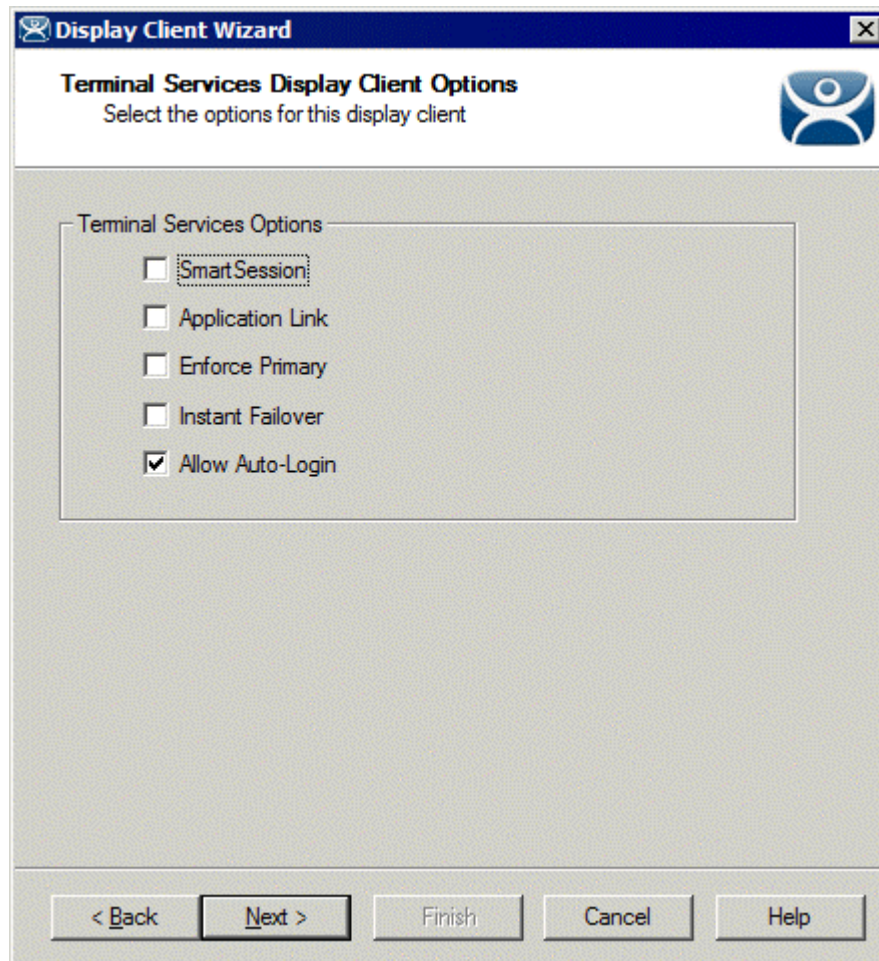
Display Client Wizard

Terminal Services Display Client Options
Select the options for this display client

Terminal Services Options

SmartSession

Application Link

Enforce Primary

Instant Failover

Allow Auto-Login

< Back
Next >
Finish
Cancel
Help